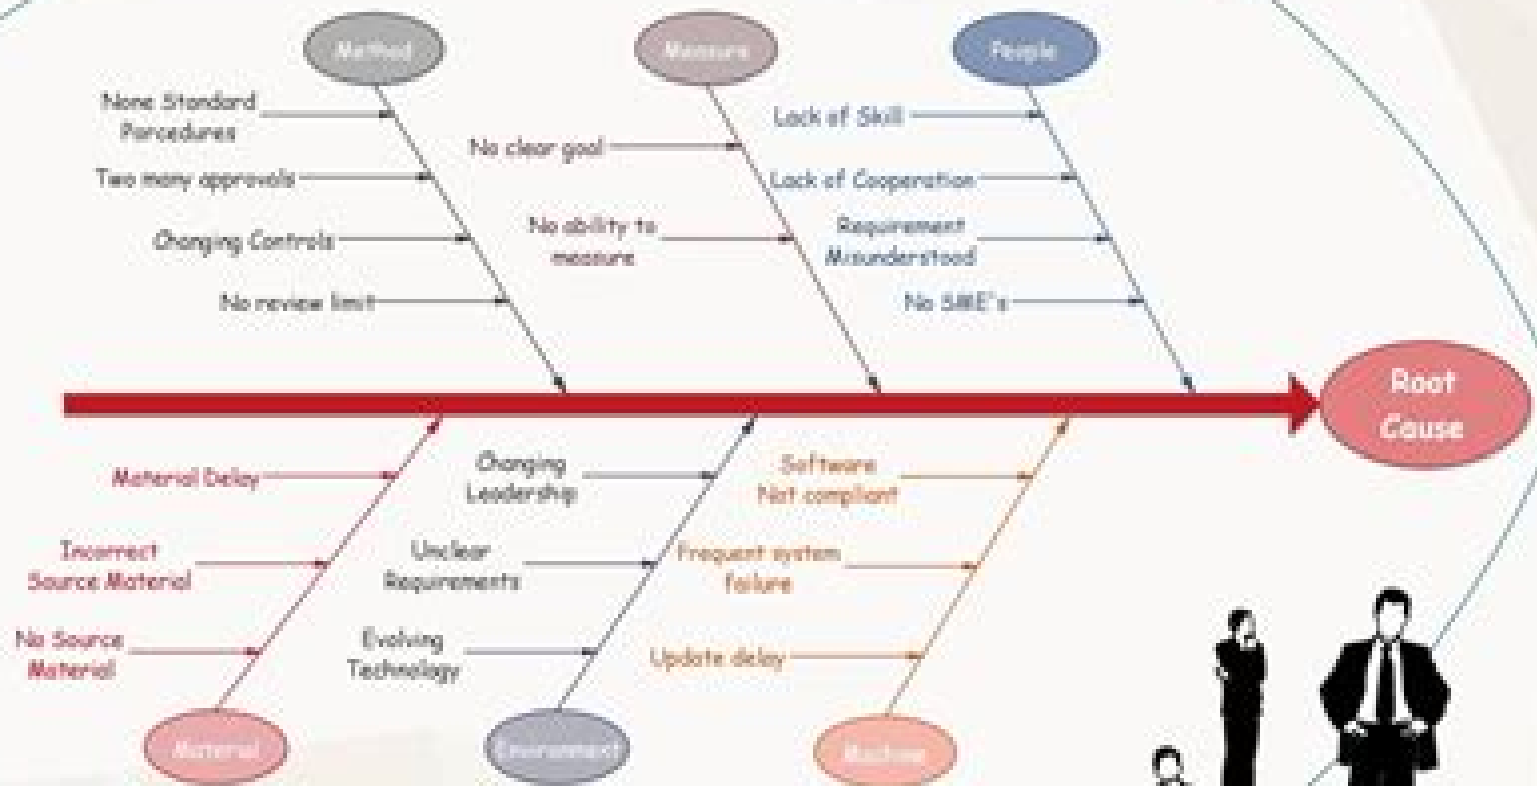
Method

None Standard Porcedures

Two many approvals

Changing Controls

No review limit

Measure

No clear goal

No ability to measure

People

Lack of Skill

Lack of Cooperation

Requirement Misunderstood

No SME's

Root Cause

Material Delay

Incorrect Source Material

No Source Material

Material

Changing Leadership

Unclear Requirements

Evolving Technology

Environment

Software Not compliant

Frequent system failure

Update delay

Machine